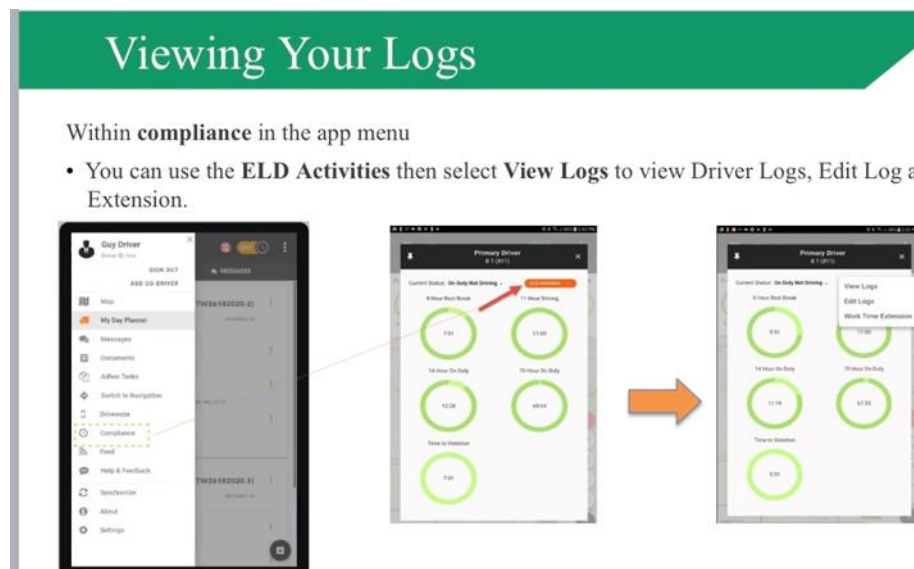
Viewing Your Logs

Within **compliance** in the app menu

• You can use the **ELD Activities** then select **View Logs** to view Driver Logs, Edit Log a Extension.

Guy Driver
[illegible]
SIGN OUT
ADD CO-DRIVER
Map
My Day Planner
Messages
Documents
Adhoc Tasks
Switch to Navigation
Drivewyze
Compliance
Feed
Help & Feedback
Synchronize
About
Settings

MESSAGES
TW26182020-2)
TW26182020-3)

Primary Driver
Current Status: On Duty Not Driving
ELD Activities
8 Hour Rest Break
11 Hour Driving
7:01
11:00
14 Hour On Duty
70 Hour On Duty
12:28
68:04
Time to Violation
7:01

Primary Driver
Current Status: On Duty Not Driving
View Logs
Edit Logs
Work Time Extension
8 Hour Rest Break
6:51
11:00
14 Hour On Duty
70 Hour On Duty
11:19
67:55
Time to Violation
6:51